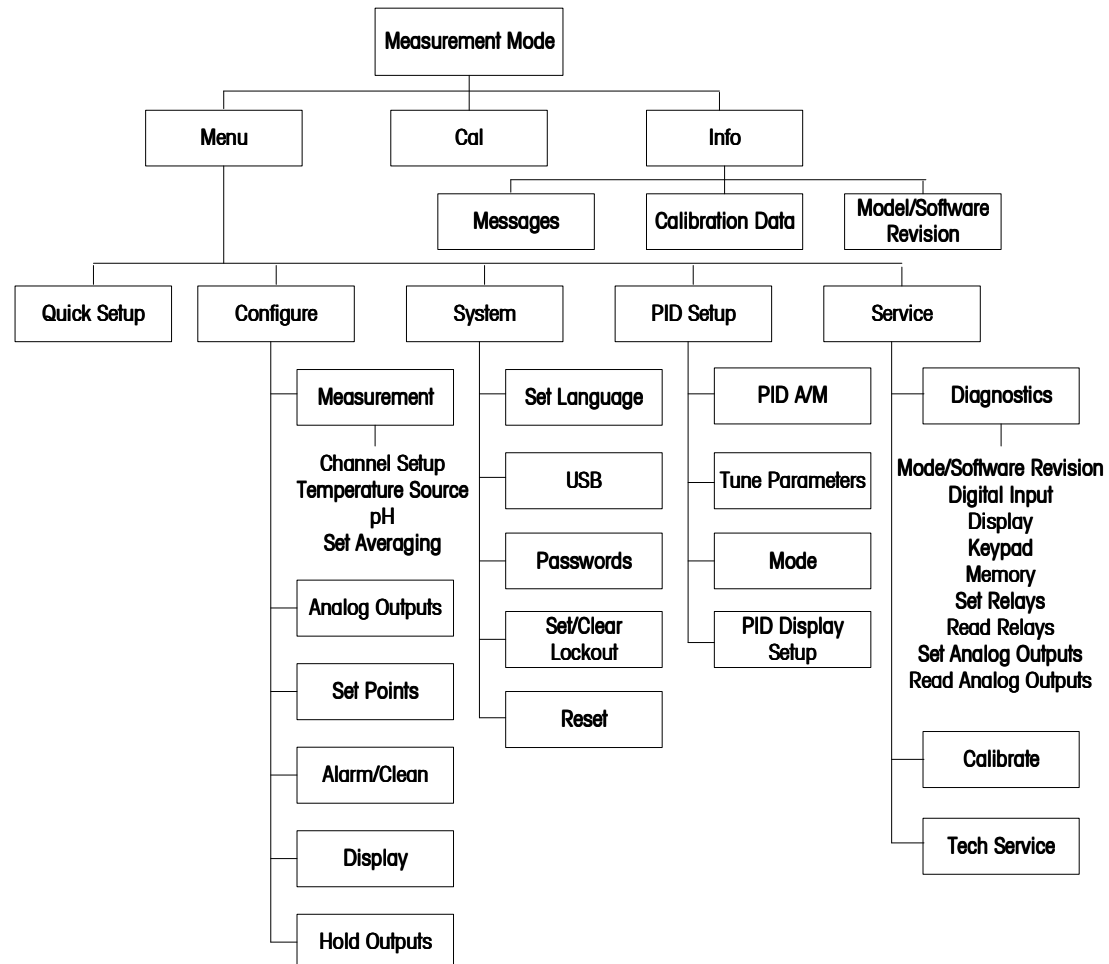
Measurement Mode

Menu

Cal

Info

Messages

Calibration Data

Model/Software Revision

Quick Setup

Configure

System

PID Setup

Service

Measurement

Channel Setup
Temperature Source
pH
Set Averaging

Analog Outputs

Set Points

Alarm/Clean

Display

Hold Outputs

Set Language

USB

Passwords

Set/Clear Lockout

Reset

PID A/M

Tune Parameters

Mode

PID Display Setup

Diagnostics

Mode/Software Revision
Digital Input
Display
Keypad
Memory
Set Relays
Read Relays
Set Analog Outputs
Read Analog Outputs

Calibrate

Tech Service